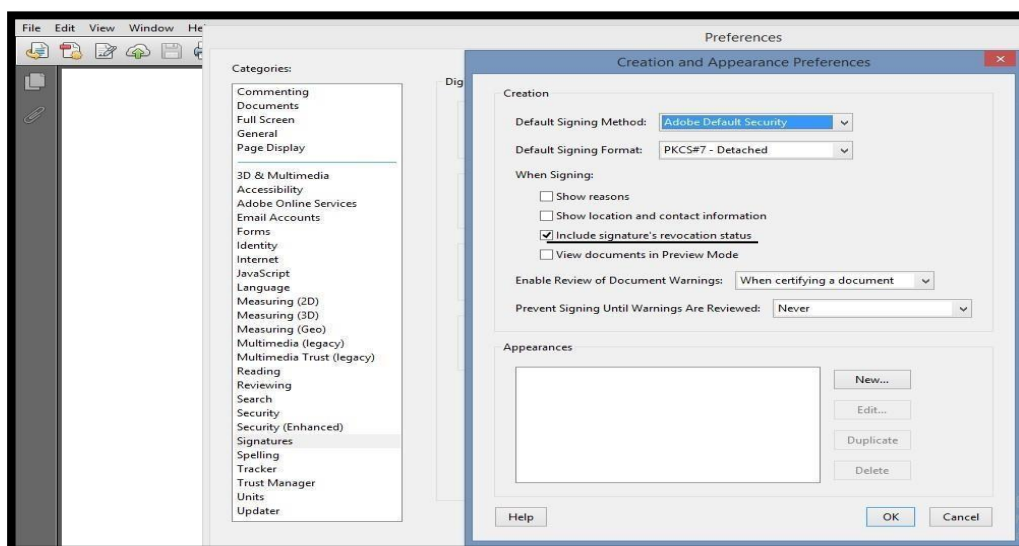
File Edit View Window He

Preferences

Categories:

Dig

Commenting
Documents
Full Screen
General
Page Display

3D & Multimedia
Accessibility
Adobe Online Services
Email Accounts
Forms
Identity
Internet
JavaScript
Language
Measuring (2D)
Measuring (3D)
Measuring (Geo)
Multimedia (legacy)
Multimedia Trust (legacy)
Reading
Reviewing
Search
Security
Security (Enhanced)
Signatures
Spelling
Tracker
Trust Manager
Units
Updater

Creation and Appearance Preferences

Creation

Default Signing Method: Adobe Default Security

Default Signing Format: PKCS#7 - Detached

When Signing:

Show reasons

Show location and contact information

Include signature's revocation status

View documents in Preview Mode

Enable Review of Document Warnings: When certifying a document

Prevent Signing Until Warnings Are Reviewed: Never

Appearances

New...

Edit...

Duplicate

Delete

Help

OK

Cancel